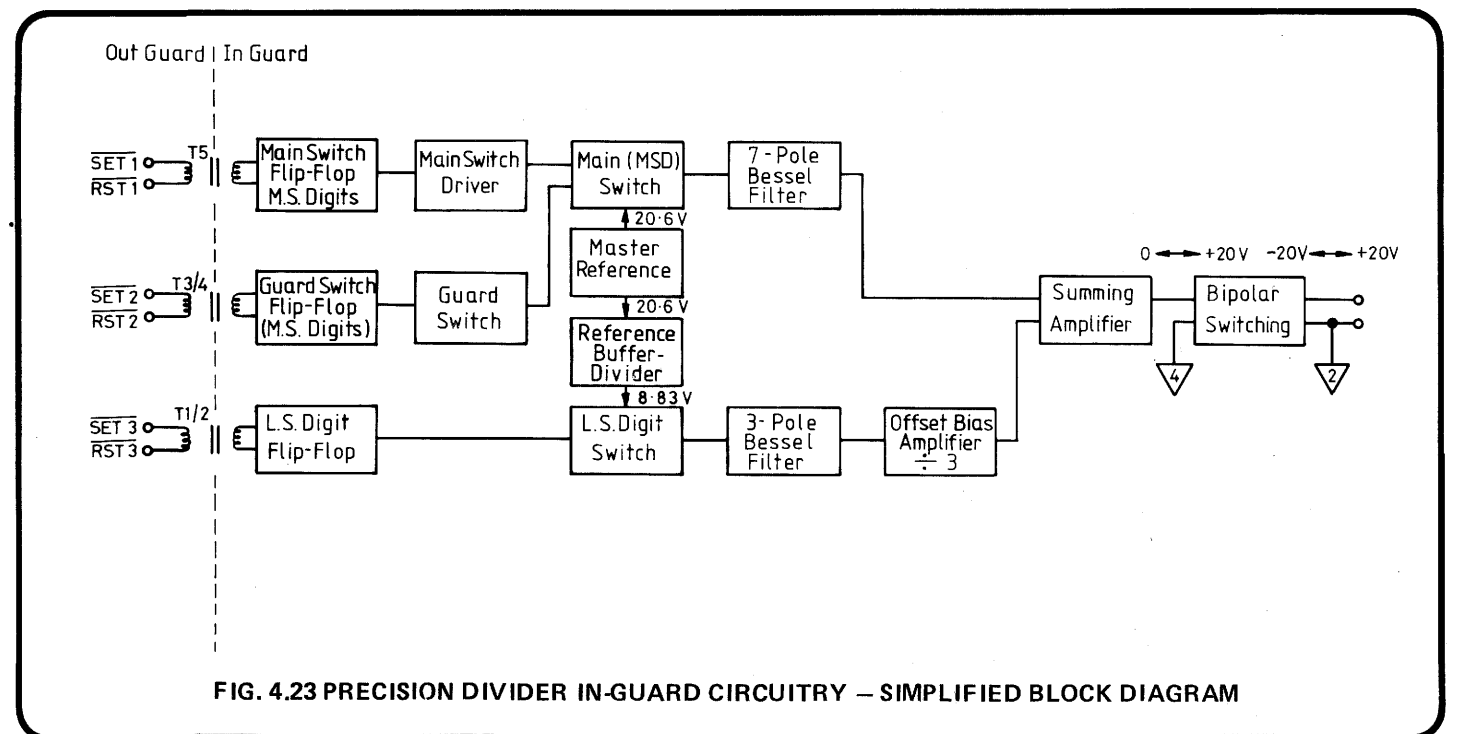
Out Guard | In Guard

$\overline{SET 1}$
$\overline{RST 1}$
T5

Main Switch Flip-Flop M.S. Digits

Main Switch Driver

Main (MSD) Switch

7-Pole Bessel Filter

20·6 V

Master Reference

20·6 V

$\overline{SET 2}$
$\overline{RST 2}$
T3/4

Guard Switch Flip-Flop (M.S. Digits)

Guard Switch

Reference Buffer-Divider

8·83 V

$\overline{SET 3}$
$\overline{RST 3}$
T1/2

L.S. Digit Flip-Flop

L.S. Digit Switch

3-Pole Bessel Filter

Offset Bias Amplifier $\div$ 3

0 ◄► +20 V   -20V ◄► +20V

Summing Amplifier

Bipolar Switching

4

2

FIG. 4.23 PRECISION DIVIDER IN-GUARD CIRCUITRY – SIMPLIFIED BLOCK DIAGRAM